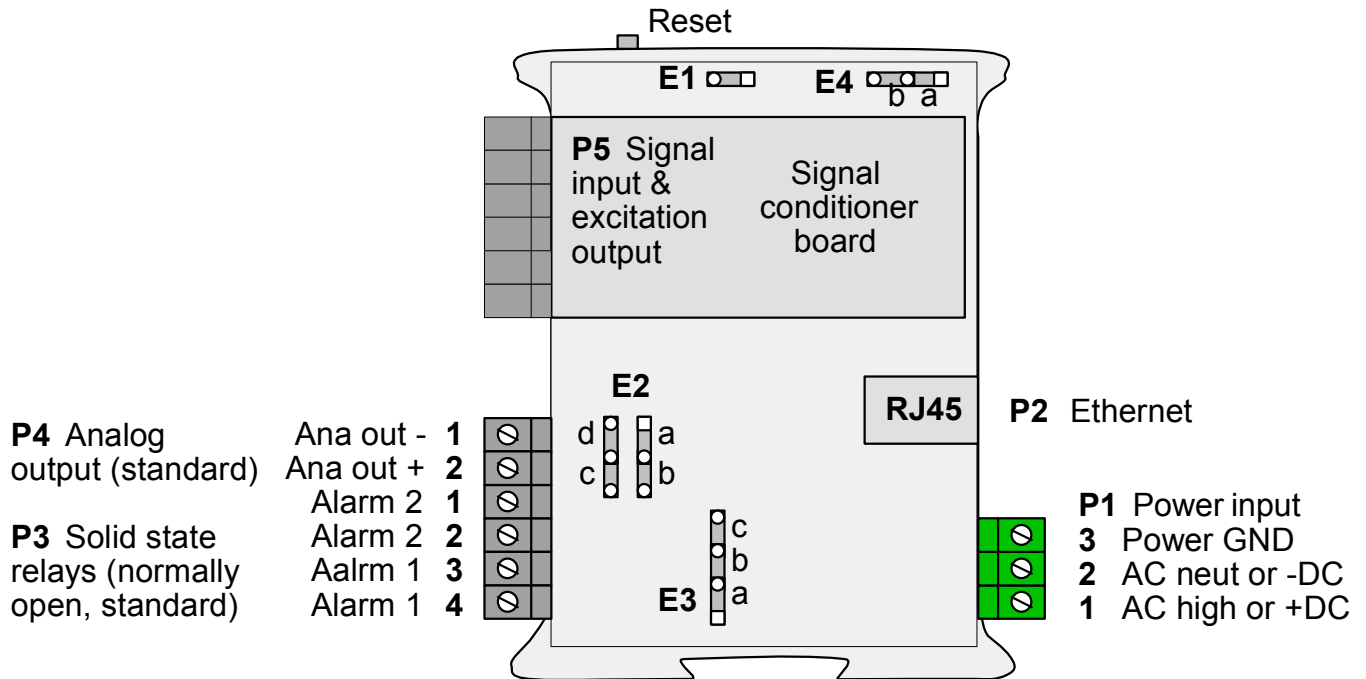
Reset

E1

E4 b a

P5 Signal input & excitation output

Signal conditioner board

E2

d a
c b

RJ45

P2 Ethernet

P4 Analog output (standard)

Ana out - 1
Ana out + 2

P3 Solid state relays (normally open, standard)

Alarm 2 1
Alarm 2 2
Aalrm 1 3
Alarm 1 4

c
b
E3 a

P1 Power input
3 Power GND
2 AC neut or -DC
1 AC high or +DC